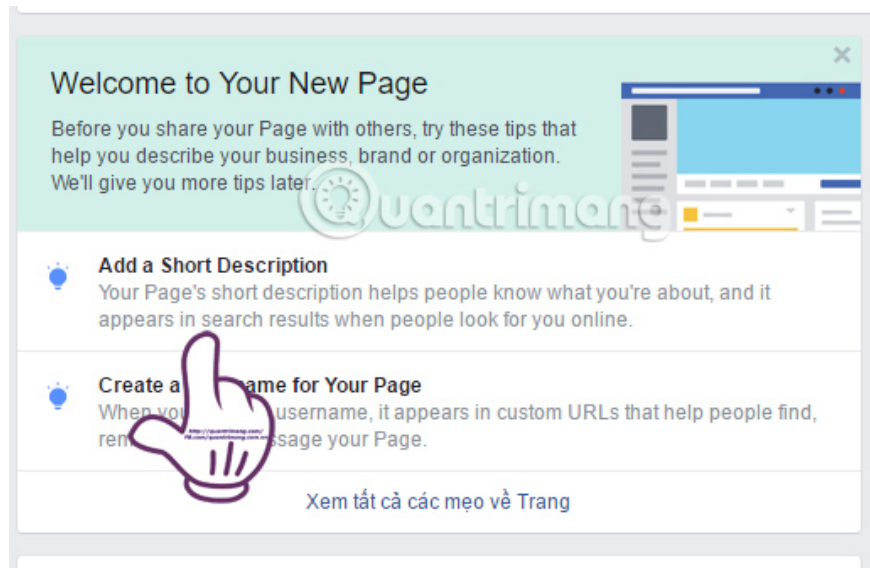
Welcome to Your New Page

Before you share your Page with others, try these tips that help you describe your business, brand or organization. We'll give you more tips later.

Quantrimang

Add a Short Description
Your Page's short description helps people know what you're about, and it appears in search results when people look for you online.

Create a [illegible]ame for Your Page
When yo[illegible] username, it appears in custom URLs that help people find, rem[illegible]ssage your Page.

Xem tất cả các mẹo về Trang